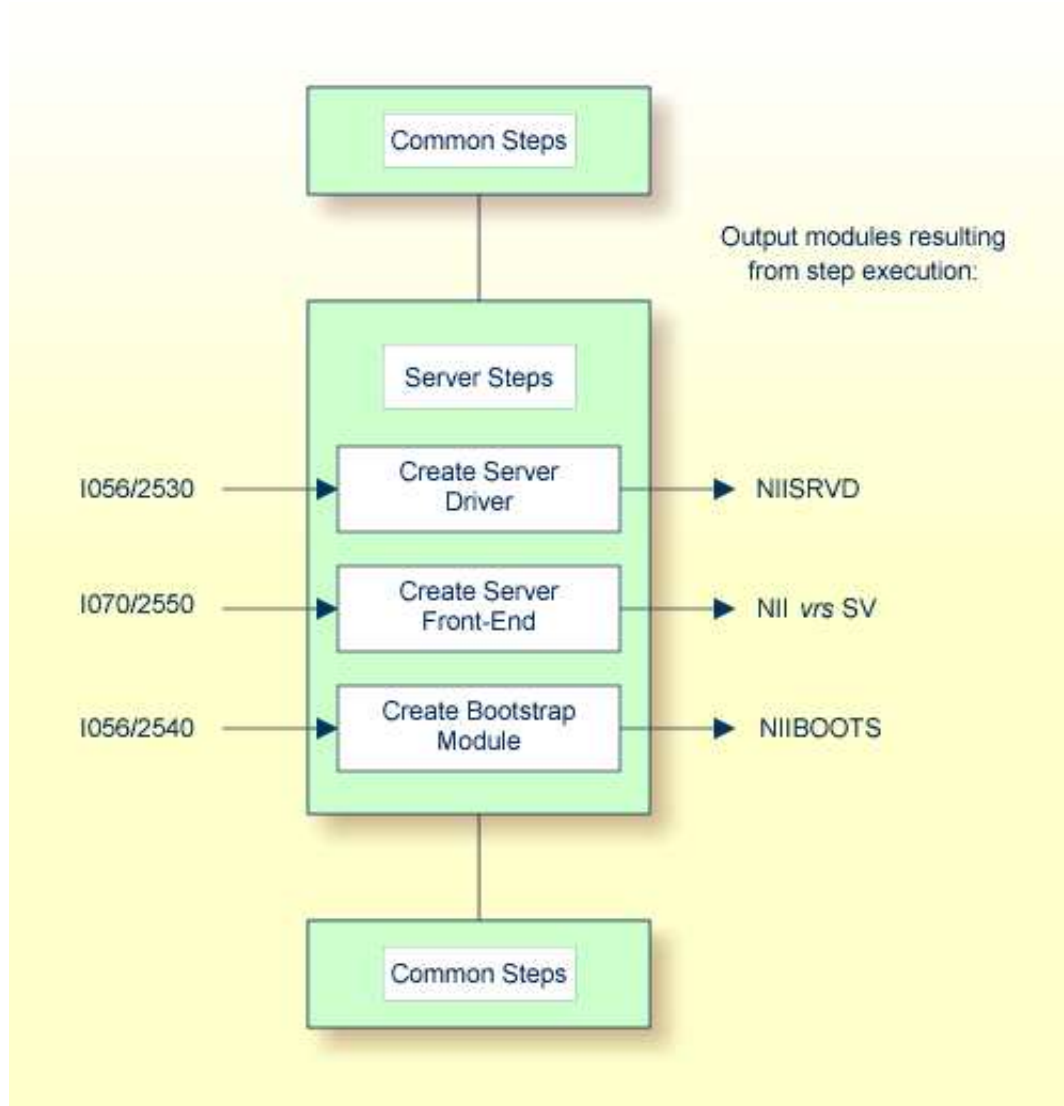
Common Steps

Output modules resulting from step execution:

Server Steps

I056/2530

Create Server Driver

NIISRVD

I070/2550

Create Server Front-End

NII *vrs* SV

I056/2540

Create Bootstrap Module

NIIBOOTS

Common Steps